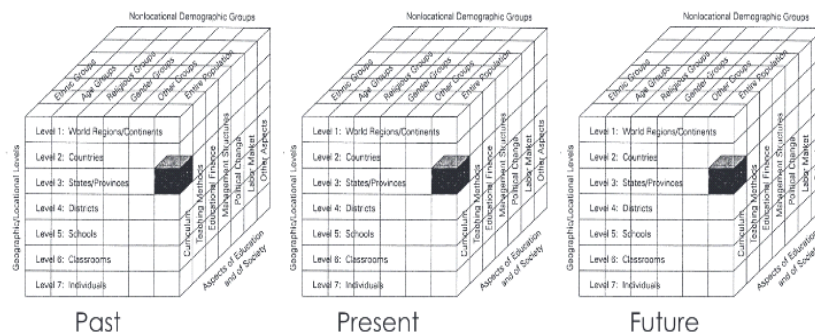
Nonlocational Demographic Groups

Ethnic Groups
Age Groups
Religious Groups
Gender Groups
Other Groups
Entire Population

Geographic/Locational Levels

Level 1: World Regions/Continents
Level 2: Countries
Level 3: States/Provinces
Level 4: Districts
Level 5: Schools
Level 6: Classrooms
Level 7: Individuals

Curriculum
Teaching Methods
Educational Finance
Management Structures
Political Change
Labor Market
Other Aspects

Aspects of Education and of Society

Past

Nonlocational Demographic Groups

Ethnic Groups
Age Groups
Religious Groups
Gender Groups
Other Groups
Entire Population

Geographic/Locational Levels

Level 1: World Regions/Continents
Level 2: Countries
Level 3: States/Provinces
Level 4: Districts
Level 5: Schools
Level 6: Classrooms
Level 7: Individuals

Curriculum
Teaching Methods
Educational Finance
Management Structures
Political Change
Labor Market
Other Aspects

Aspects of Education and of Society

Present

Nonlocational Demographic Groups

Ethnic Groups
Age Groups
Religious Groups
Gender Groups
Other Groups
Entire Population

Geographic/Locational Levels

Level 1: World Regions/Continents
Level 2: Countries
Level 3: States/Provinces
Level 4: Districts
Level 5: Schools
Level 6: Classrooms
Level 7: Individuals

Curriculum
Teaching Methods
Educational Finance
Management Structures
Political Change
Labor Market

Aspects of Education and of Society

Future